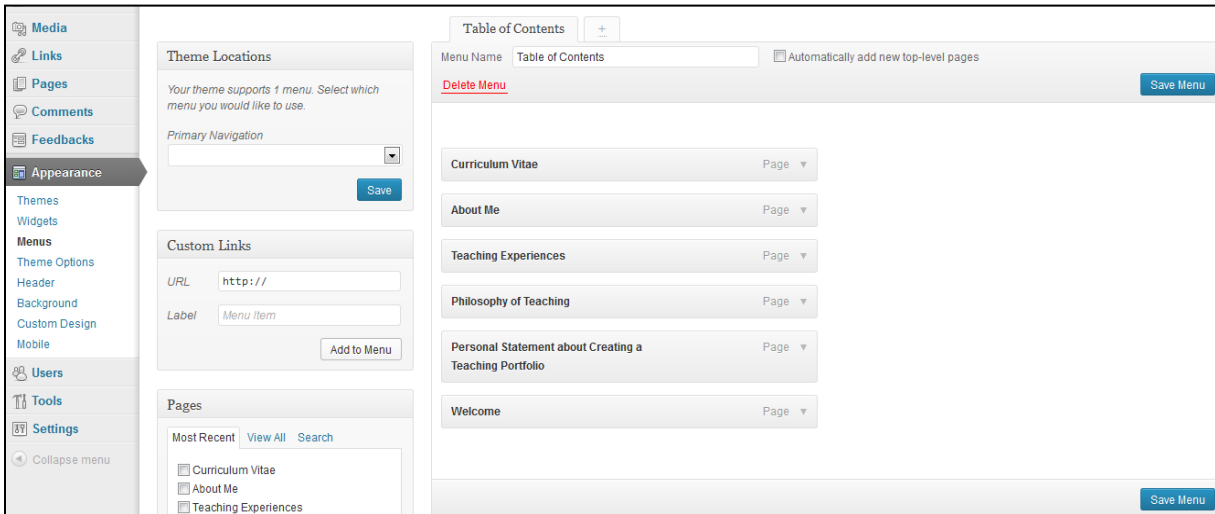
Media
Links
Pages
Comments
Feedbacks
Appearance
Themes
Widgets
Menus
Theme Options
Header
Background
Custom Design
Mobile
Users
Tools
Settings
Collapse menu

Theme Locations
Your theme supports 1 menu. Select which menu you would like to use.
Primary Navigation
Save

Custom Links
URL http://
Label Menu Item
Add to Menu

Pages
Most Recent View All Search
Curriculum Vitae
About Me
Teaching Experiences

Table of Contents +
Menu Name Table of Contents
Automatically add new top-level pages
Delete Menu
Save Menu

Curriculum Vitae Page
About Me Page
Teaching Experiences Page
Philosophy of Teaching Page
Personal Statement about Creating a Teaching Portfolio Page
Welcome Page

Save Menu